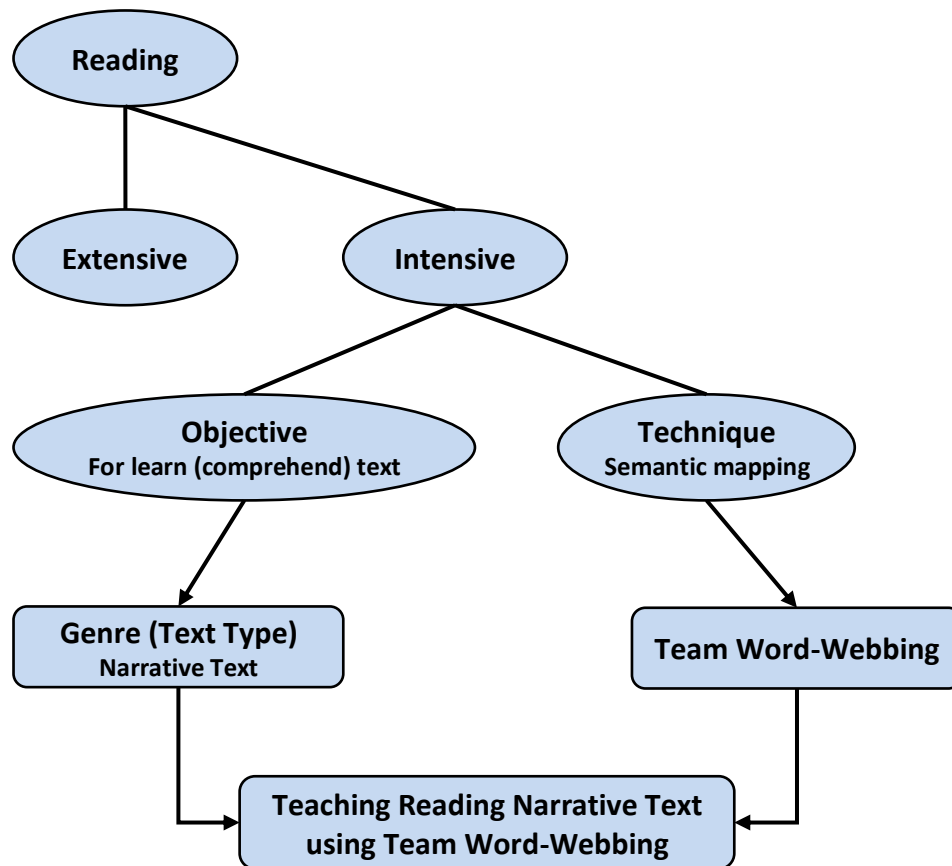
Reading

Extensive

Intensive

Objective
For learn (comprehend) text

Technique
Semantic mapping

Genre (Text Type)
Narrative Text

Team Word-Webbing

Teaching Reading Narrative Text using Team Word-Webbing